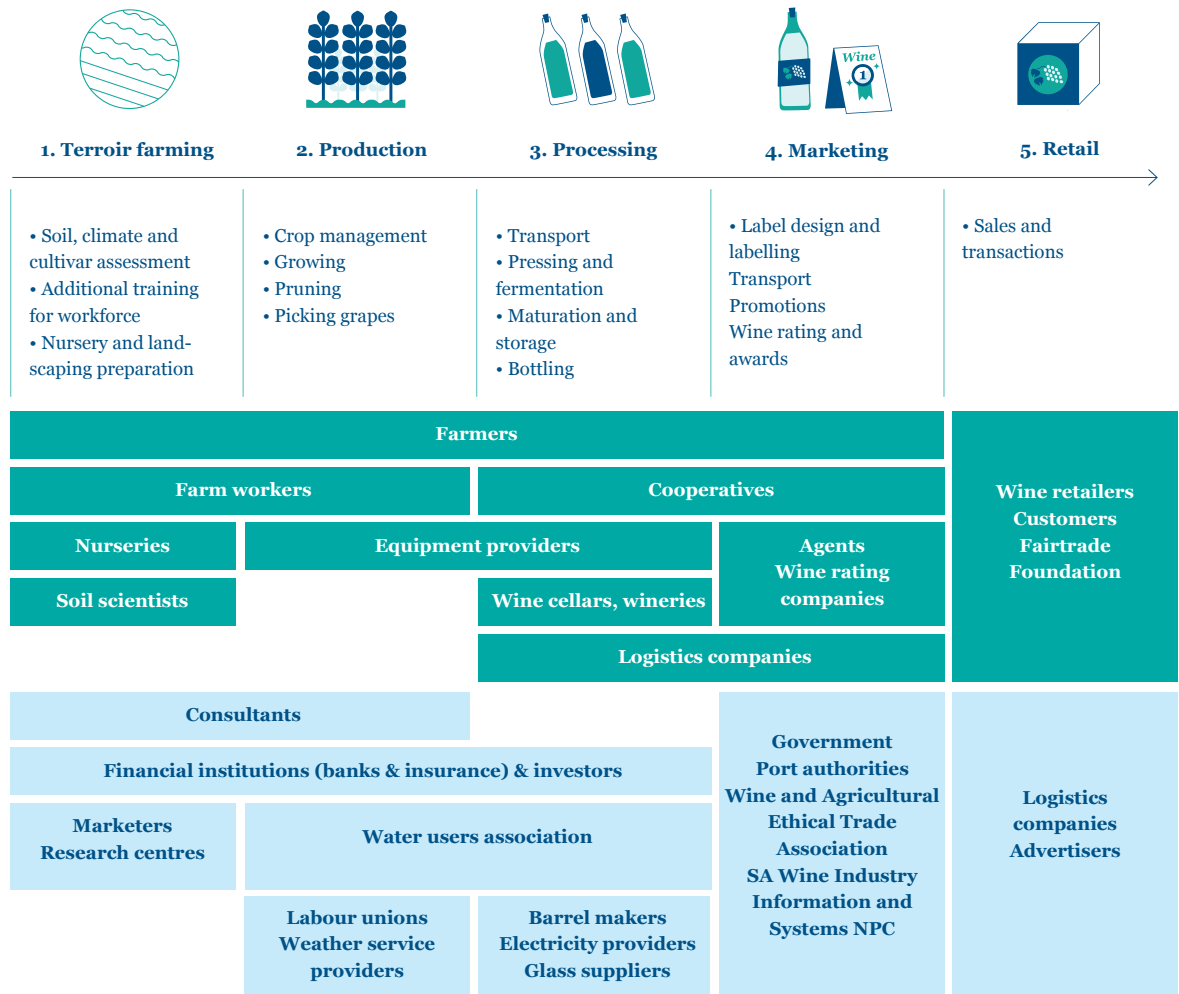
Wine
1

1. Terroir farming

2. Production

3. Processing

4. Marketing

5. Retail

• Soil, climate and cultivar assessment
• Additional training for workforce
• Nursery and landscaping preparation

• Crop management
• Growing
• Pruning
• Picking grapes

• Transport
• Pressing and fermentation
• Maturation and storage
• Bottling

• Label design and labelling
Transport
Promotions
Wine rating and awards

• Sales and transactions

Farmers

Farm workers

Cooperatives

Wine retailers
Customers
Fairtrade
Foundation

Nurseries

Equipment providers

Agents
Wine rating companies

Soil scientists

Wine cellars, wineries

Logistics companies

Consultants

Financial institutions (banks & insurance) & investors

Government
Port authorities
Wine and Agricultural Ethical Trade Association
SA Wine Industry Information and Systems NPC

Logistics companies
Advertisers

Marketers
Research centres

Water users association

Labour unions
Weather service providers

Barrel makers
Electricity providers
Glass suppliers